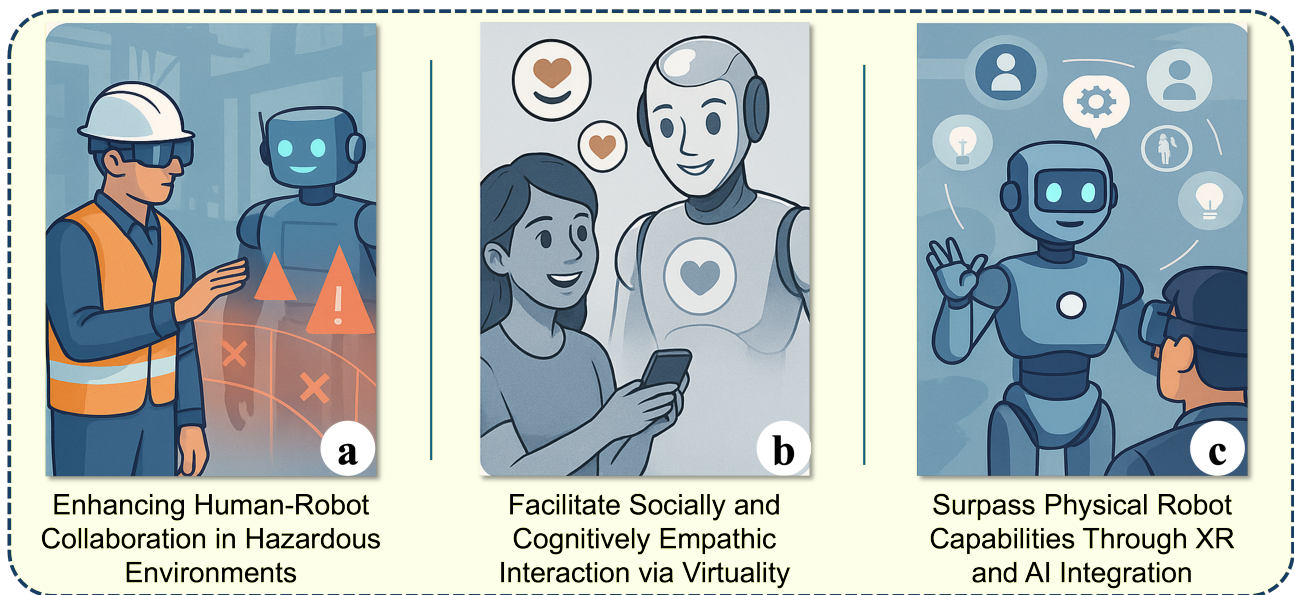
a

Enhancing Human-Robot Collaboration in Hazardous Environments

b

Facilitate Socially and Cognitively Empathic Interaction via Virtuality

c

Surpass Physical Robot Capabilities Through XR and AI Integration